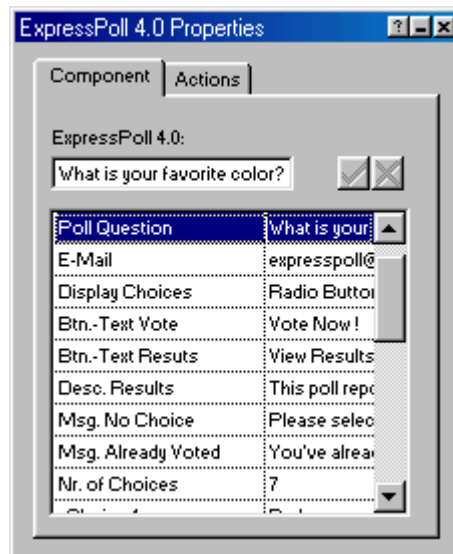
ExpressPoll 4.0 Properties

Component | Actions

ExpressPoll 4.0:

What is your favorite color?

| | |
|---|---|
| Poll Question | What is your |
| E-Mail | expresspoll@ |
| Display Choices | Radio Buttor |
| Btn.-Text Vote | Vote Now ! |
| Btn.-Text Resuts | View Results |
| Desc. Results | This poll repo |
| Msg. No Choice | Please selec |
| Msg. Already Voted | You've alrea |
| Nr. of Choices | 7 |
| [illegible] | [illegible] |